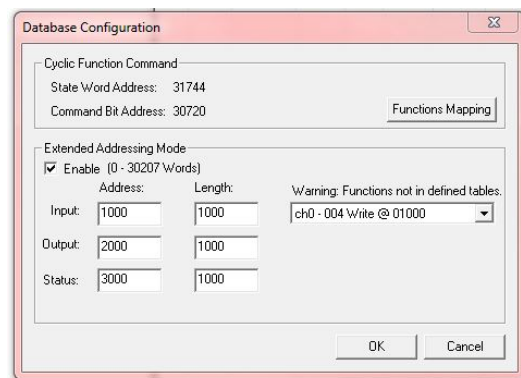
Database Configuration

Cyclic Function Command
State Word Address: 31744
Command Bit Address: 30720
Functions Mapping

Extended Addressing Mode
Enable (0 - 30207 Words)

| | Address: | Length: |
|---|---|---|
| Input: | 1000 | 1000 |
| Output: | 2000 | 1000 |
| Status: | 3000 | 1000 |

Warning: Functions not in defined tables.
ch0 - 004 Write @ 01000

OK
Cancel